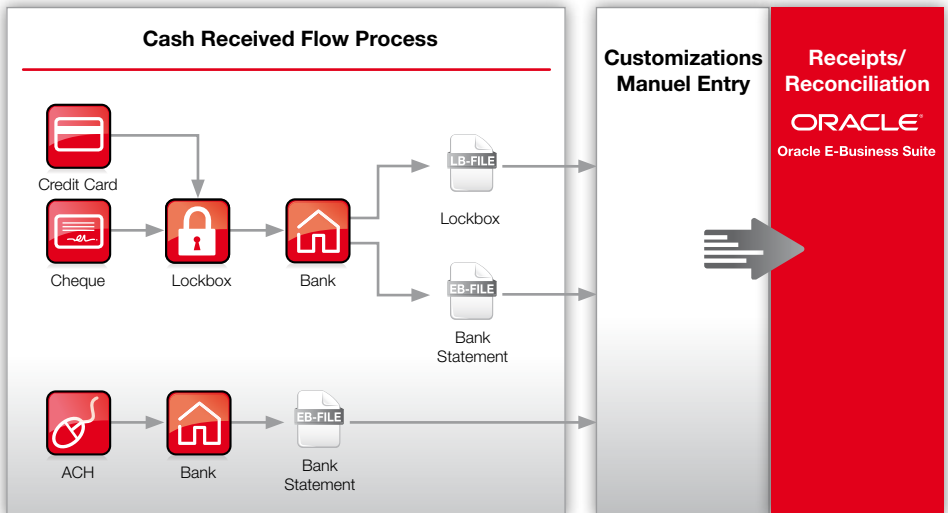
Cash Received Flow Process

Credit Card

Cheque

Lockbox

Bank

LB-FILE

Lockbox

EB-FILE

Bank Statement

ACH

Bank

EB-FILE

Bank Statement

Customizations Manuel Entry

Receipts/ Reconciliation

ORACLE

Oracle E-Business Suite